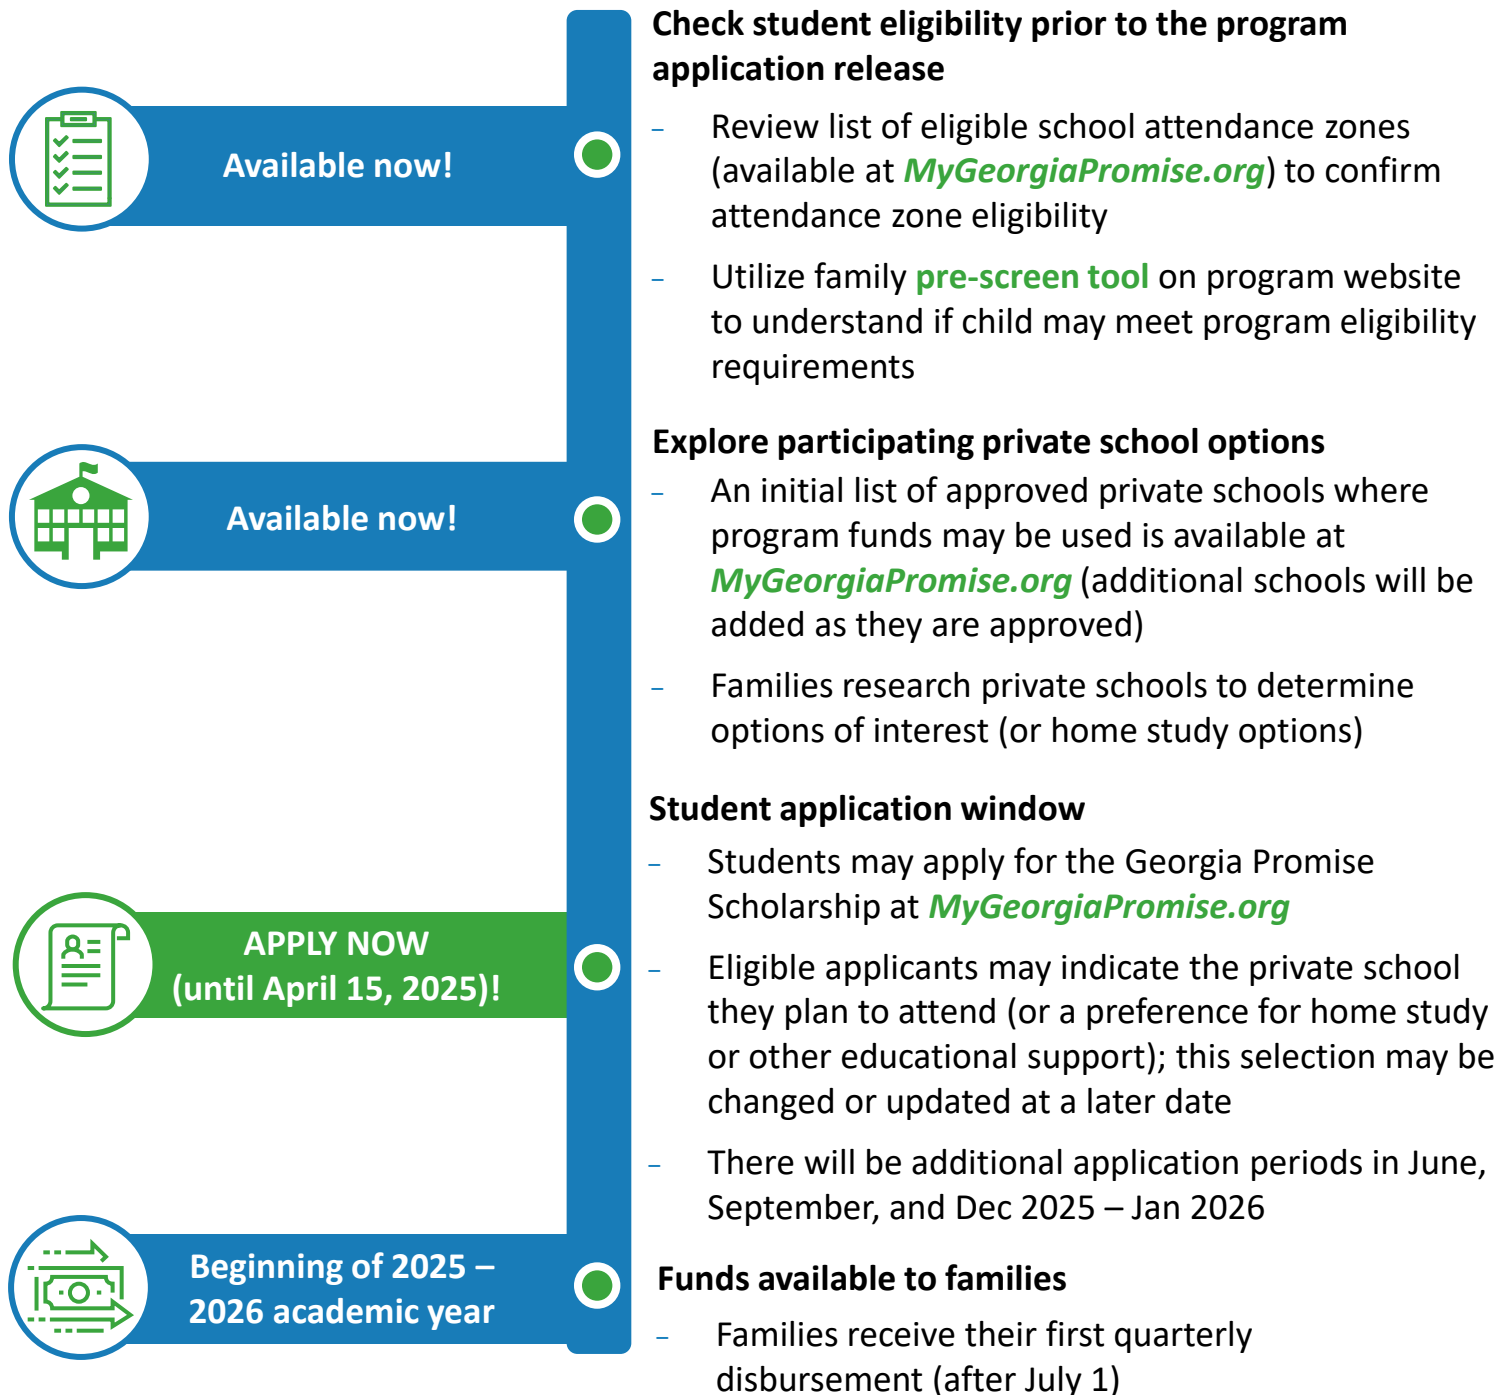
Available now!

Check student eligibility prior to the program application release

– Review list of eligible school attendance zones (available at MyGeorgiaPromise.org) to confirm attendance zone eligibility

– Utilize family pre-screen tool on program website to understand if child may meet program eligibility requirements

Available now!

Explore participating private school options

– An initial list of approved private schools where program funds may be used is available at MyGeorgiaPromise.org (additional schools will be added as they are approved)

– Families research private schools to determine options of interest (or home study options)

APPLY NOW (until April 15, 2025)!

Student application window

– Students may apply for the Georgia Promise Scholarship at MyGeorgiaPromise.org

– Eligible applicants may indicate the private school they plan to attend (or a preference for home study or other educational support); this selection may be changed or updated at a later date

– There will be additional application periods in June, September, and Dec 2025 – Jan 2026

Beginning of 2025 – 2026 academic year

Funds available to families

– Families receive their first quarterly disbursement (after July 1)